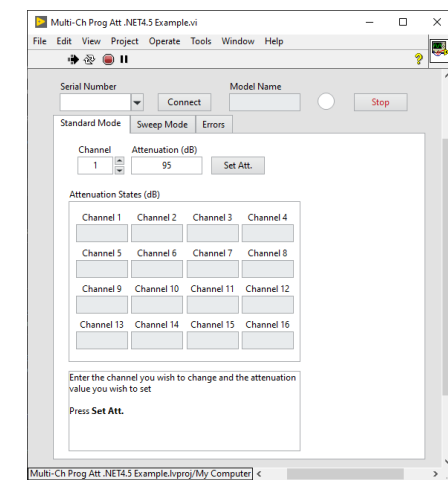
Multi-Ch Prog Att .NET4.5 Example.vi

File Edit View Project Operate Tools Window Help

?

Serial Number

Connect

Model Name

Stop

Standard Mode | Sweep Mode | Errors

Channel
1

Attenuation (dB)
95

Set Att.

Attenuation States (dB)

| Channel 1 | Channel 2 | Channel 3 | Channel 4 |
|---|---|---|---|
| Channel 5 | Channel 6 | Channel 7 | Channel 8 |
| Channel 9 | Channel 10 | Channel 11 | Channel 12 |
| Channel 13 | Channel 14 | Channel 15 | Channel 16 |

Enter the channel you wish to change and the attenuation value you wish to set

Press **Set Att.**

Multi-Ch Prog Att .NET4.5 Example.lvproj/My Computer